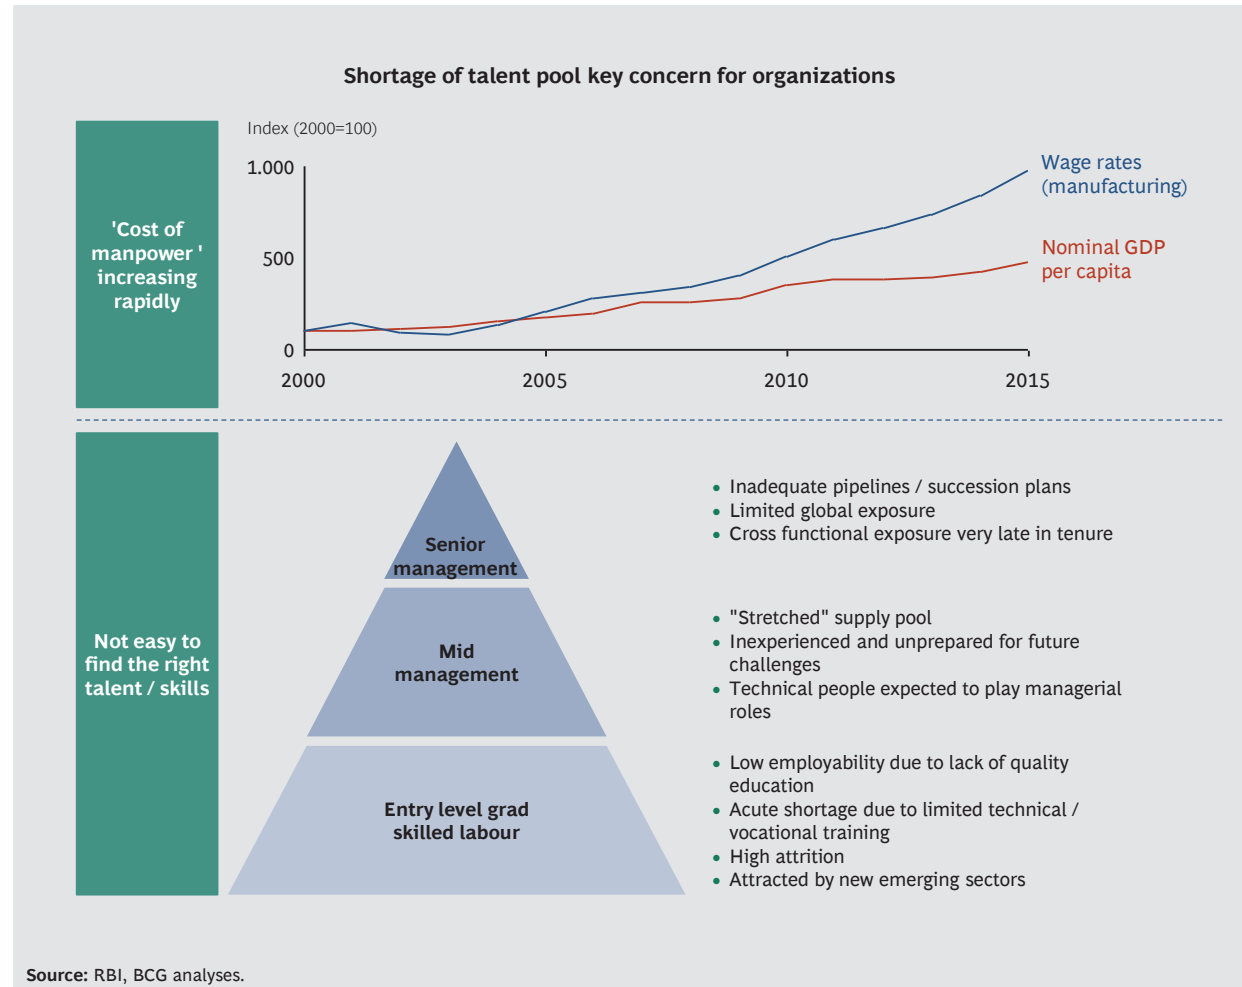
Shortage of talent pool key concern for organizations

'Cost of manpower ' increasing rapidly

Index (2000=100)

1.000

500

0

2000

2005

2010

2015

Wage rates (manufacturing)

Nominal GDP per capita

Not easy to find the right talent / skills

Senior management

Mid management

Entry level grad skilled labour

• Inadequate pipelines / succession plans
• Limited global exposure
• Cross functional exposure very late in tenure

• "Stretched" supply pool
• Inexperienced and unprepared for future challenges
• Technical people expected to play managerial roles

• Low employability due to lack of quality education
• Acute shortage due to limited technical / vocational training
• High attrition
• Attracted by new emerging sectors

Source: RBI, BCG analyses.